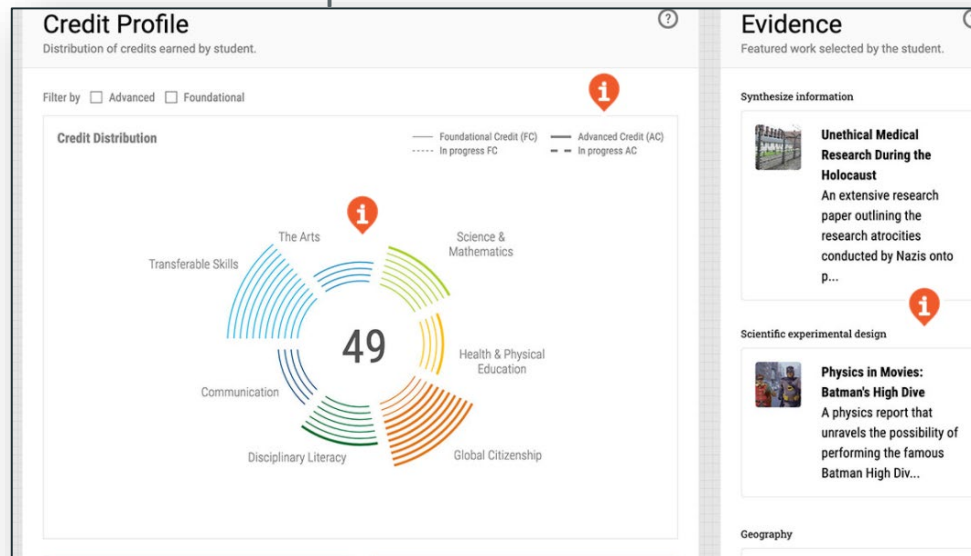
Credit Profile
Distribution of credits earned by student.

Filter by Advanced Foundational

Credit Distribution

Foundational Credit (FC)
In progress FC
Advanced Credit (AC)
In progress AC

The Arts
Science & Mathematics
Transferable Skills
49
Health & Physical Education
Communication
Disciplinary Literacy
Global Citizenship

Evidence
Featured work selected by the student.

Synthesize information

Unethical Medical Research During the Holocaust
An extensive research paper outlining the research atrocities conducted by Nazis onto p...

Scientific experimental design

Physics in Movies: Batman's High Dive
A physics report that unravels the possibility of performing the famous Batman High Div...

Geography